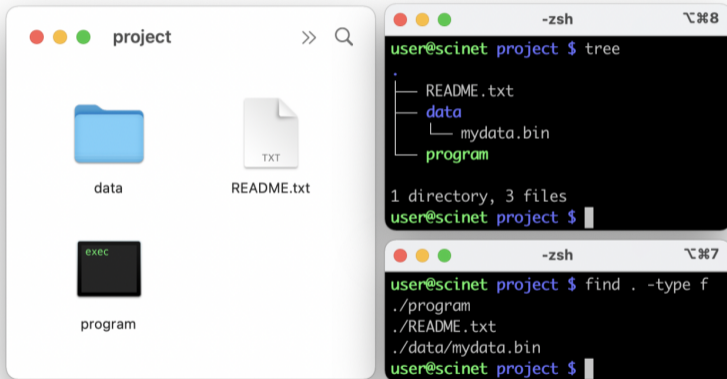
project

data

TXT

README.txt

exec

program

-zsh ⌥⌘8

user@scinet project $ tree
.
├── README.txt
├── data
│   └── mydata.bin
└── program

1 directory, 3 files
user@scinet project $

-zsh ⌥⌘7

user@scinet project $ find . -type f
./program
./README.txt
./data/mydata.bin
user@scinet project $